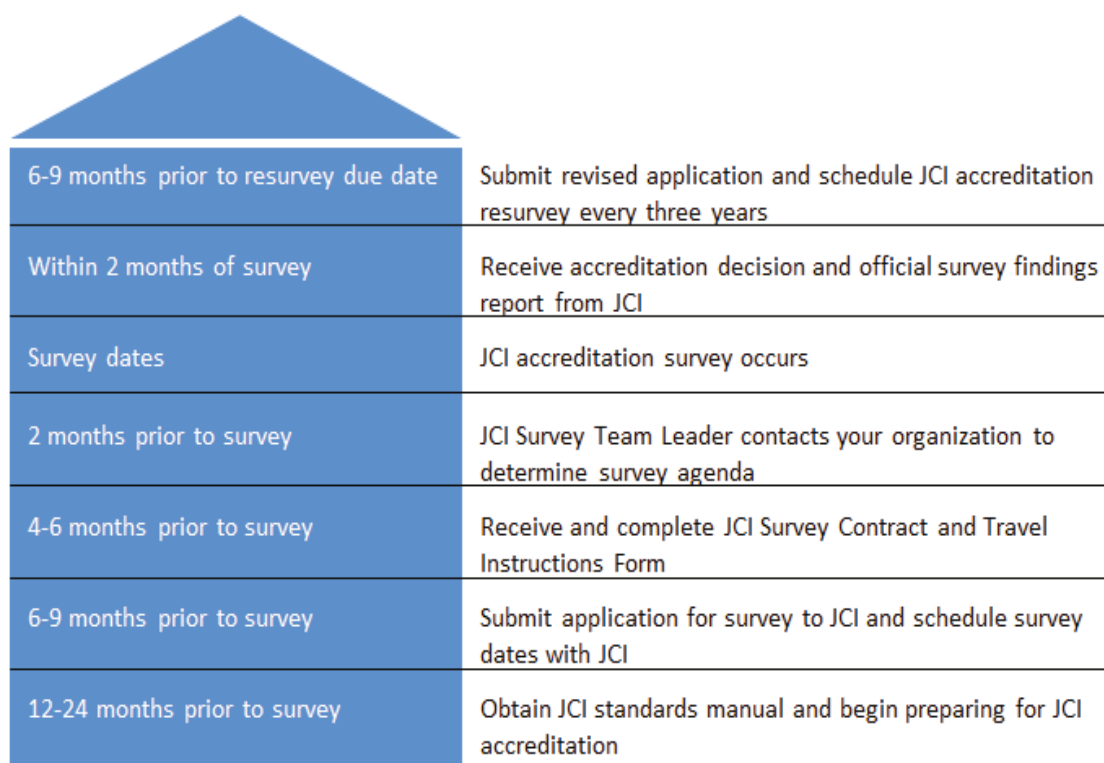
| | |
|---|---|
| 6-9 months prior to resurvey due date | Submit revised application and schedule JCI accreditation resurvey every three years |
| Within 2 months of survey | Receive accreditation decision and official survey findings report from JCI |
| Survey dates | JCI accreditation survey occurs |
| 2 months prior to survey | JCI Survey Team Leader contacts your organization to determine survey agenda |
| 4-6 months prior to survey | Receive and complete JCI Survey Contract and Travel Instructions Form |
| 6-9 months prior to survey | Submit application for survey to JCI and schedule survey dates with JCI |
| 12-24 months prior to survey | Obtain JCI standards manual and begin preparing for JCI accreditation |